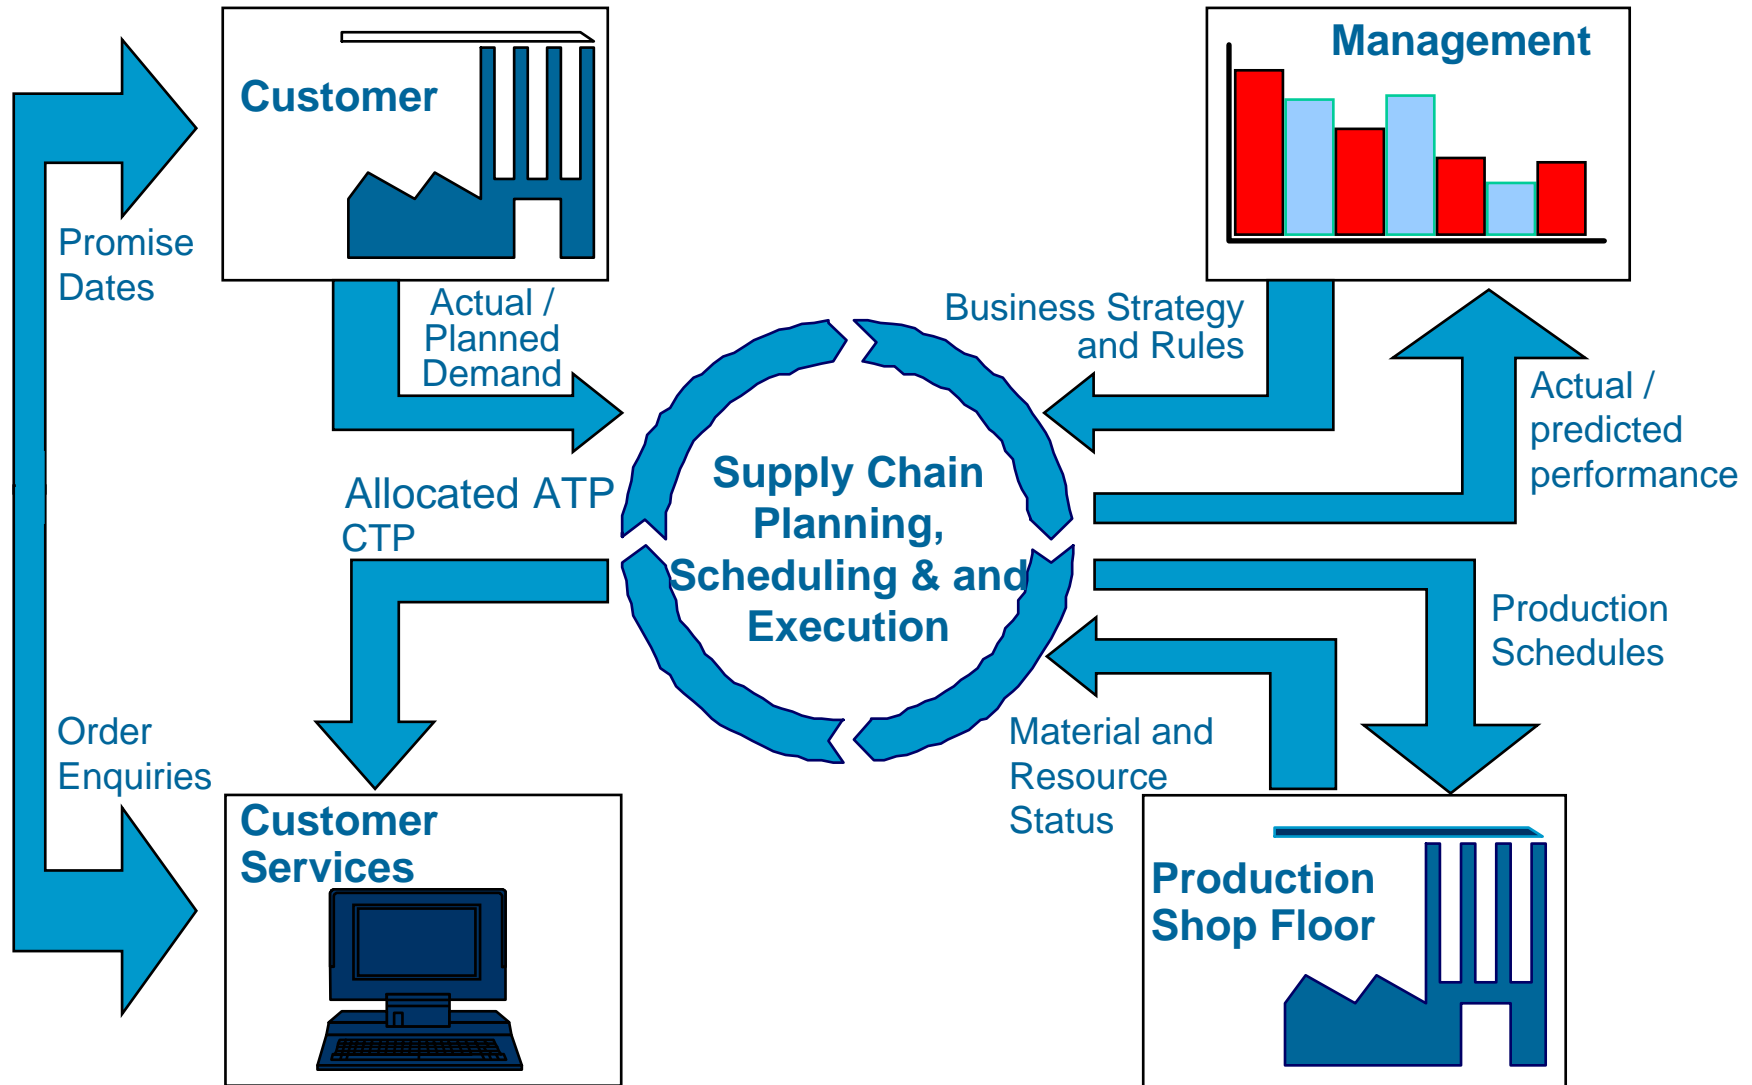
Customer

Management

Promise Dates

Actual / Planned Demand

Business Strategy and Rules

Actual / predicted performance

Allocated ATP CTP

Supply Chain Planning, Scheduling & and Execution

Production Schedules

Order Enquiries

Material and Resource Status

Customer Services

Production Shop Floor